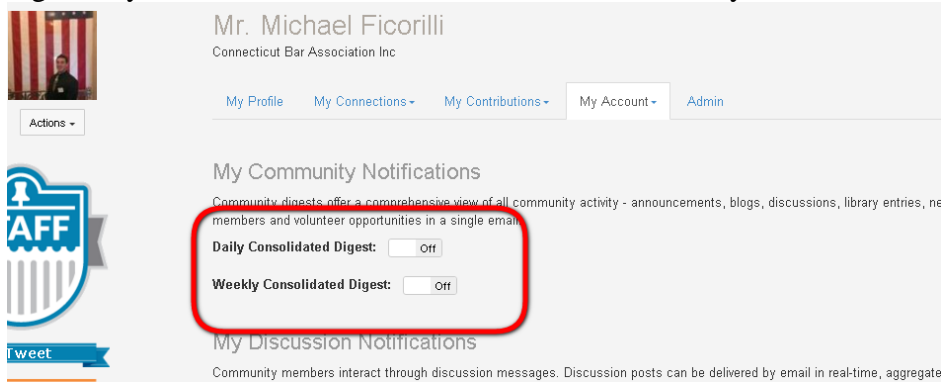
Mr. Michael Ficorilli
Connecticut Bar Association Inc

Actions

My Profile My Connections My Contributions My Account Admin

AFF

My Community Notifications

Community digests offer a comprehensive view of all community activity - announcements, blogs, discussions, library entries, ne members and volunteer opportunities in a single email.

Daily Consolidated Digest: Off

Weekly Consolidated Digest: Off

Tweet

My Discussion Notifications

Community members interact through discussion messages. Discussion posts can be delivered by email in real-time, aggregate